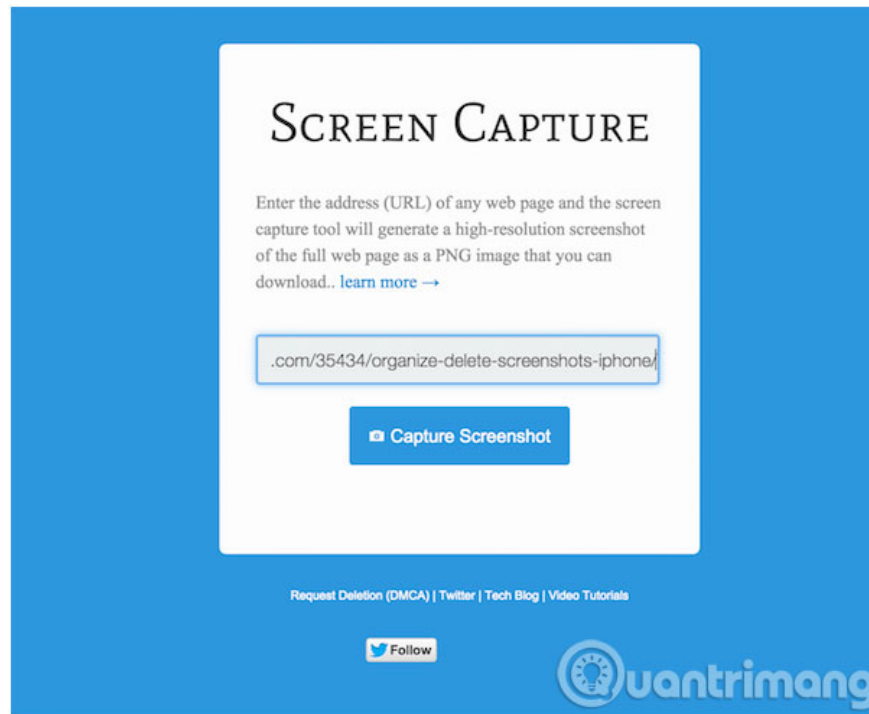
Screen Capture

Enter the address (URL) of any web page and the screen capture tool will generate a high-resolution screenshot of the full web page as a PNG image that you can download.. learn more →

.com/35434/organize-delete-screenshots-iphone/

Capture Screenshot

Request Deletion (DMCA) | Twitter | Tech Blog | Video Tutorials

Follow

uantrimang